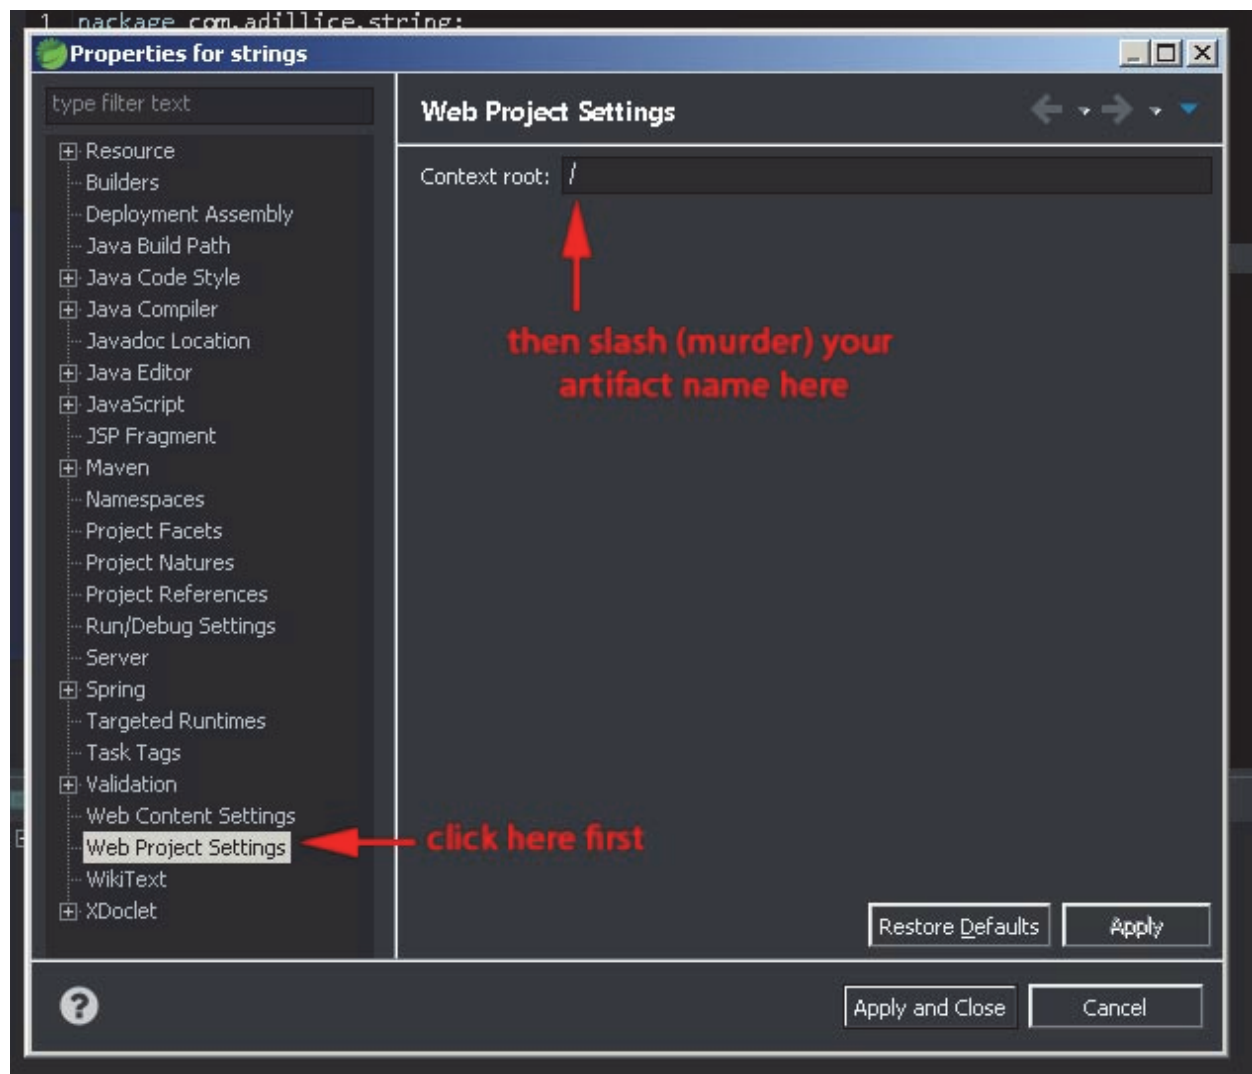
1 package com.adillice.string;

Properties for strings

type filter text

Resource
Builders
Deployment Assembly
Java Build Path
Java Code Style
Java Compiler
Javadoc Location
Java Editor
JavaScript
JSP Fragment
Maven
Namespaces
Project Facets
Project Natures
Project References
Run/Debug Settings
Server
Spring
Targeted Runtimes
Task Tags
Validation
Web Content Settings
Web Project Settings
WikiText
XDoclet

Web Project Settings

Context root: /

then slash (murder) your artifact name here

click here first

Restore Defaults
Apply

Apply and Close
Cancel